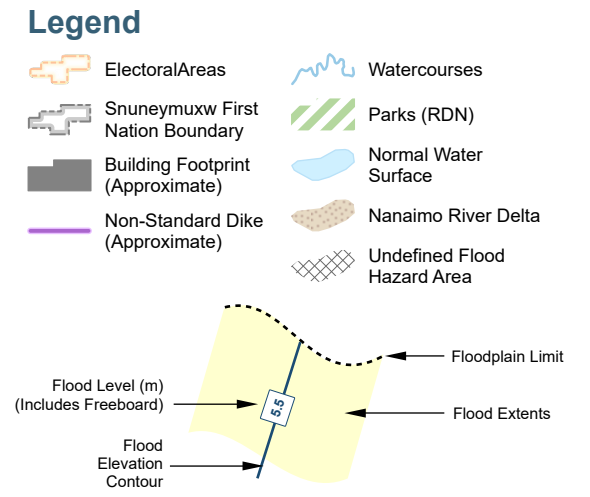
Legend

ElectoralAreas

Snuneymuxw First Nation Boundary

Building Footprint (Approximate)

Non-Standard Dike (Approximate)

Watercourses

Parks (RDN)

Normal Water Surface

Nanaimo River Delta

Undefined Flood Hazard Area

Floodplain Limit

Flood Level (m) (Includes Freeboard)

5.5

Flood Extents

Flood Elevation Contour